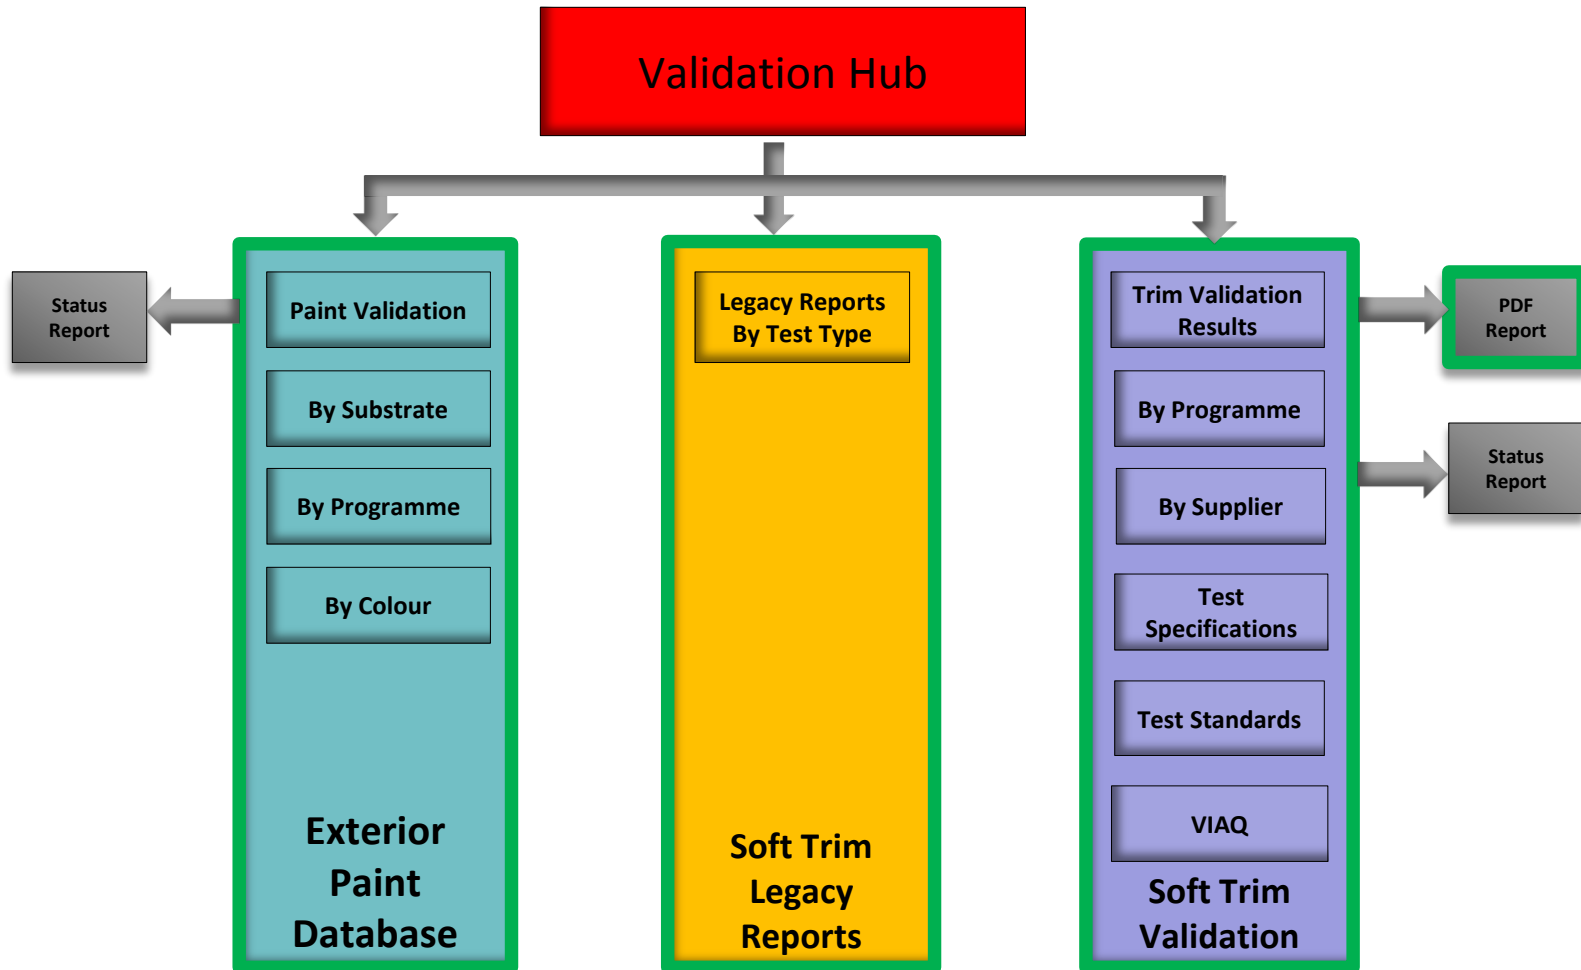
Validation Hub

Status Report

Paint Validation

By Substrate

By Programme

By Colour

Exterior Paint Database

Legacy Reports By Test Type

Soft Trim Legacy Reports

Trim Validation Results

By Programme

By Supplier

Test Specifications

Test Standards

VIAQ

Soft Trim Validation

PDF Report

Status Report